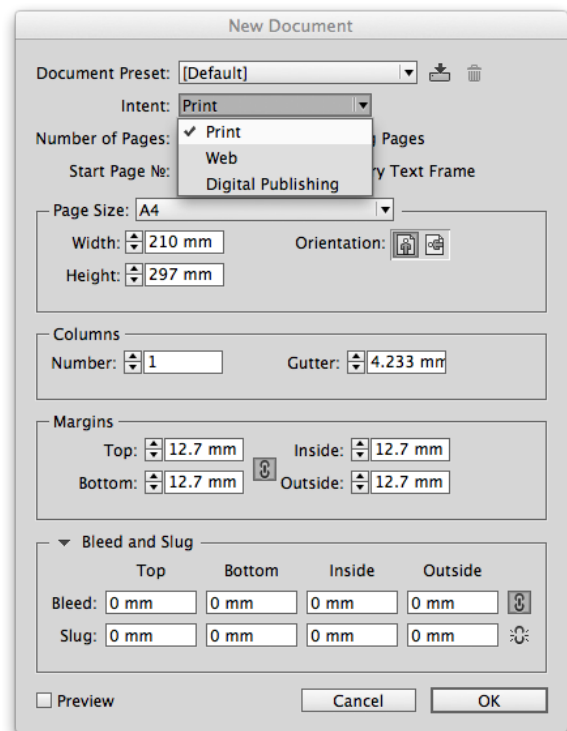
New Document

Document Preset: [Default]

Intent: Print

✓ Print
Web
Digital Publishing

Number of Pages: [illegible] g Pages

Start Page №: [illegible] y Text Frame

Page Size: A4

Width: 210 mm

Height: 297 mm

Orientation:

Columns

Number: 1

Gutter: 4.233 mm

Margins

Top: 12.7 mm

Bottom: 12.7 mm

Inside: 12.7 mm

Outside: 12.7 mm

Bleed and Slug

| | Top | Bottom | Inside | Outside |
|---|---|---|---|---|
| Bleed: | 0 mm | 0 mm | 0 mm | 0 mm |
| Slug: | 0 mm | 0 mm | 0 mm | 0 mm |

Preview

Cancel

OK